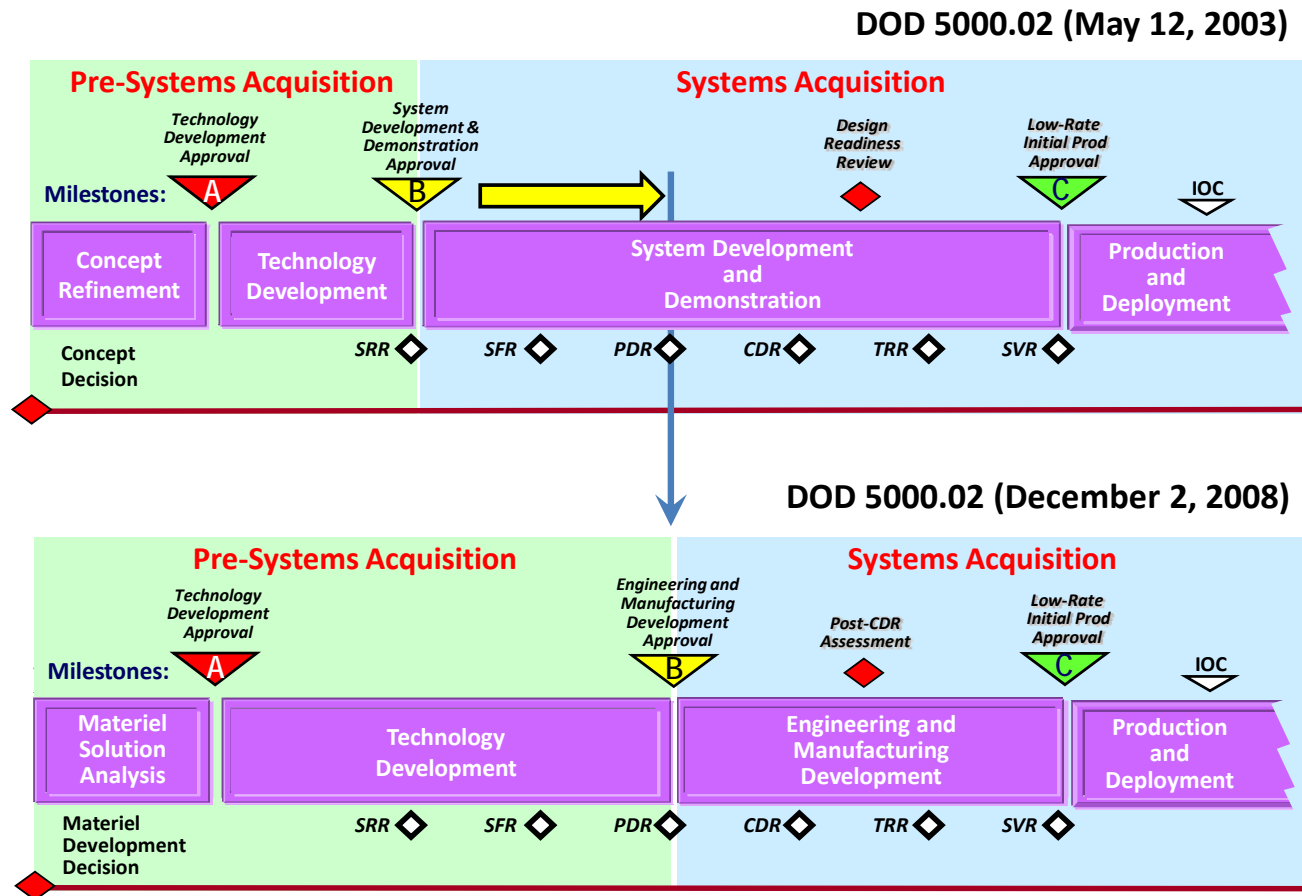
DOD 5000.02 (May 12, 2003)

Pre-Systems Acquisition

Systems Acquisition

Technology Development Approval

System Development & Demonstration Approval

Design Readiness Review

Low-Rate Initial Prod Approval

Milestones:

A

B

C

IOC

Concept Refinement

Technology Development

System Development and Demonstration

Production and Deployment

Concept Decision

SRR

SFR

PDR

CDR

TRR

SVR

DOD 5000.02 (December 2, 2008)

Pre-Systems Acquisition

Systems Acquisition

Technology Development Approval

Engineering and Manufacturing Development Approval

Post-CDR Assessment

Low-Rate Initial Prod Approval

Milestones:

A

B

C

IOC

Materiel Solution Analysis

Technology Development

Engineering and Manufacturing Development

Production and Deployment

Materiel Development Decision

SRR

SFR

PDR

CDR

TRR

SVR